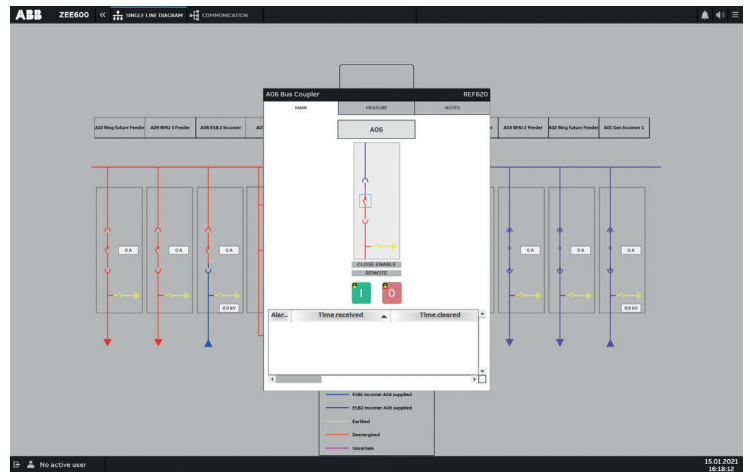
ABB ZEE600 « SINGLE LINE DIAGRAM COMMUNICATION

A06 Bus Coupler REF620

MAIN MEASURE NOTES

A06

CLOSE ENABLE
REMOTE

I O

| Alar... | Time received | Time cleared |
|---|---|---|

A10 Ring future Feeder A09 RMU 3 Feeder A08 ESB 2 Incomer A0

r A03 RMU 2 Feeder A02 Ring future Feeder A01 Gen Incomer 1

0 A 0 A 0 A 0.0 kV

0 A 0 A 0 A 0.0 kV

ESB1 Incomer A04 supplied
ESB2 Incomer A08 supplied
Earthed
Deenergized
Uncertain

No active user

15.01.2021
16:18:12